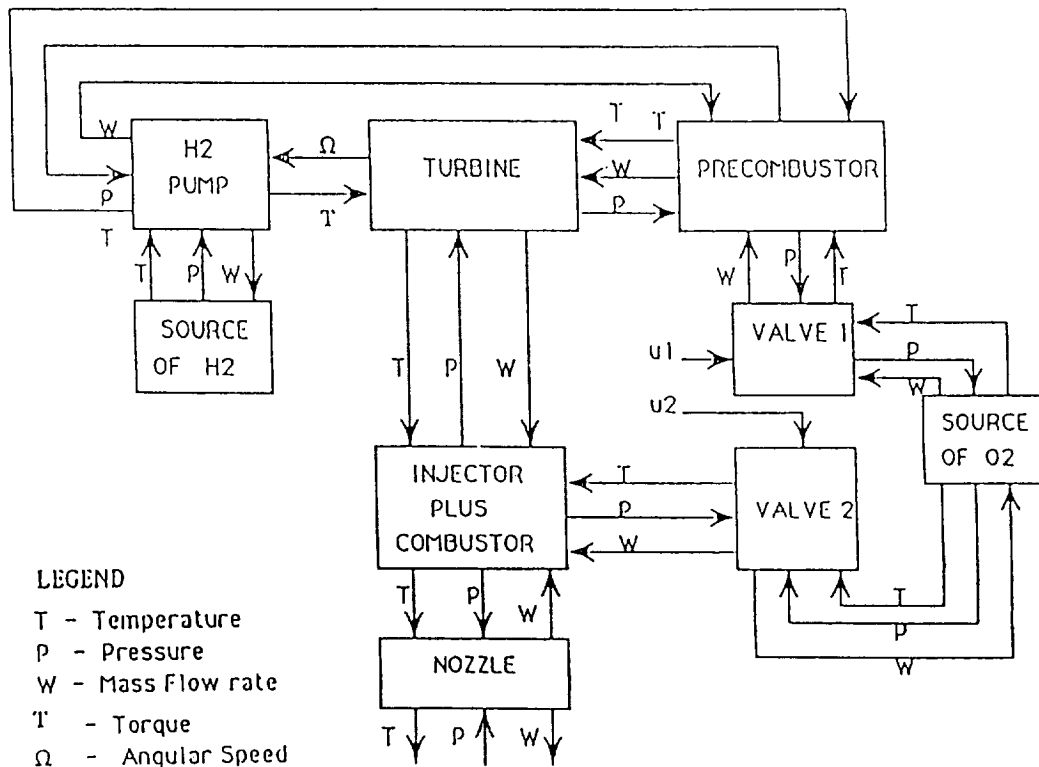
W
P
T
H2
PUMP
Ω
TURBINE
T
T
T
W
P
PRECOMBUSTOR
T
P
W
SOURCE
OF H2
T
P
W
W
P
T
VALVE 1
u1
T
P
W
u2
SOURCE
OF O2
INJECTOR
PLUS
COMBUSTOR
T
P
W
VALVE 2
T
P
W
T
P
W
NOZZLE
T
P
W

LEGEND
T - Temperature
P - Pressure
W - Mass Flow rate
T - Torque
Ω - Angular Speed